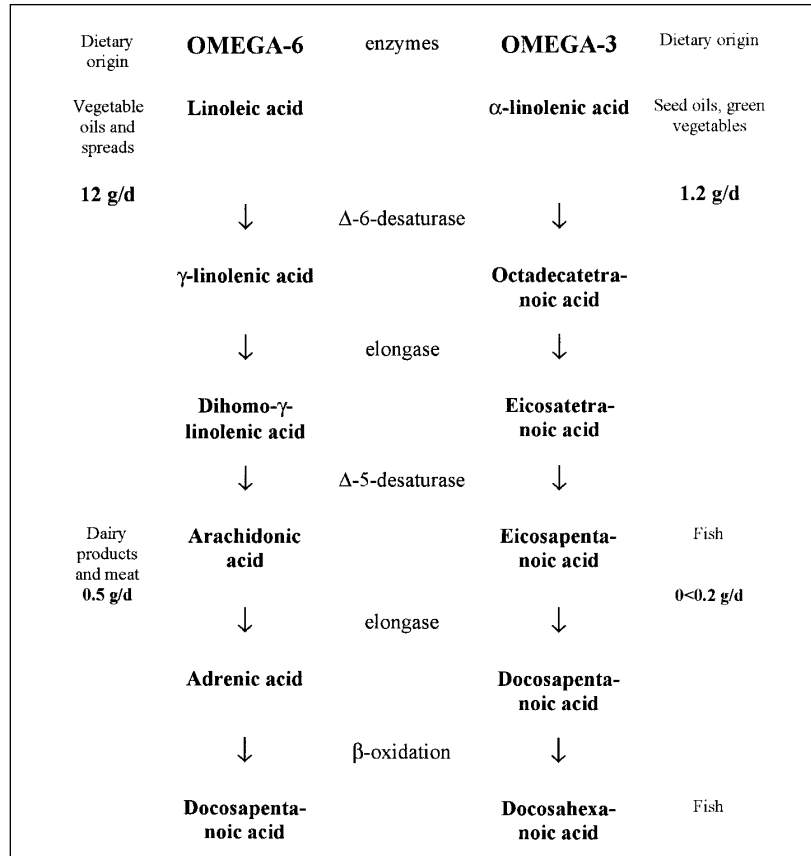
| Dietary origin | OMEGA-6 | enzymes | OMEGA-3 | Dietary origin |
|---|---|---|---|---|
| Vegetable oils and spreads | **Linoleic acid** | | **α-linolenic acid** | Seed oils, green vegetables |
| **12 g/d** | | | | **1.2 g/d** |
| | ↓ | Δ-6-desaturase | ↓ | |
| | **γ-linolenic acid** | | **Octadecatetranoic acid** | |
| | ↓ | elongase | ↓ | |
| | **Dihomo-γ-linolenic acid** | | **Eicosatetranoic acid** | |
| | ↓ | Δ-5-desaturase | ↓ | |
| Dairy products and meat **0.5 g/d** | **Arachidonic acid** | | **Eicosapentanoic acid** | Fish **0<0.2 g/d** |
| | ↓ | elongase | ↓ | |
| | **Adrenic acid** | | **Docosapentanoic acid** | |
| | ↓ | β-oxidation | ↓ | |
| | **Docosapentanoic acid** | | **Docosahexanoic acid** | Fish |